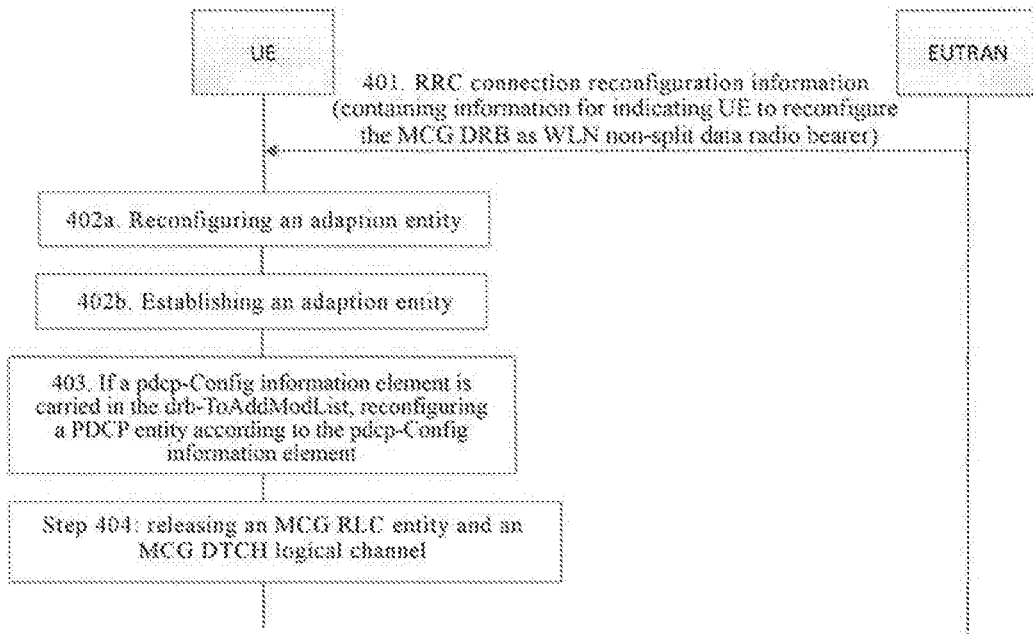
UE

EUTRAN

401. RRC connection reconfiguration information (containing information for indicating UE to reconfigure the MCG DRB as WLN non-split data radio bearer)

402a. Reconfiguring an adaption entity

402b. Establishing an adaption entity

403. If a pdcp-Config information element is carried in the drb-ToAddModList, reconfiguring a PDCP entity according to the pdcp-Config information element

Step 404: releasing an MCG RLC entity and an MCG DTCH logical channel